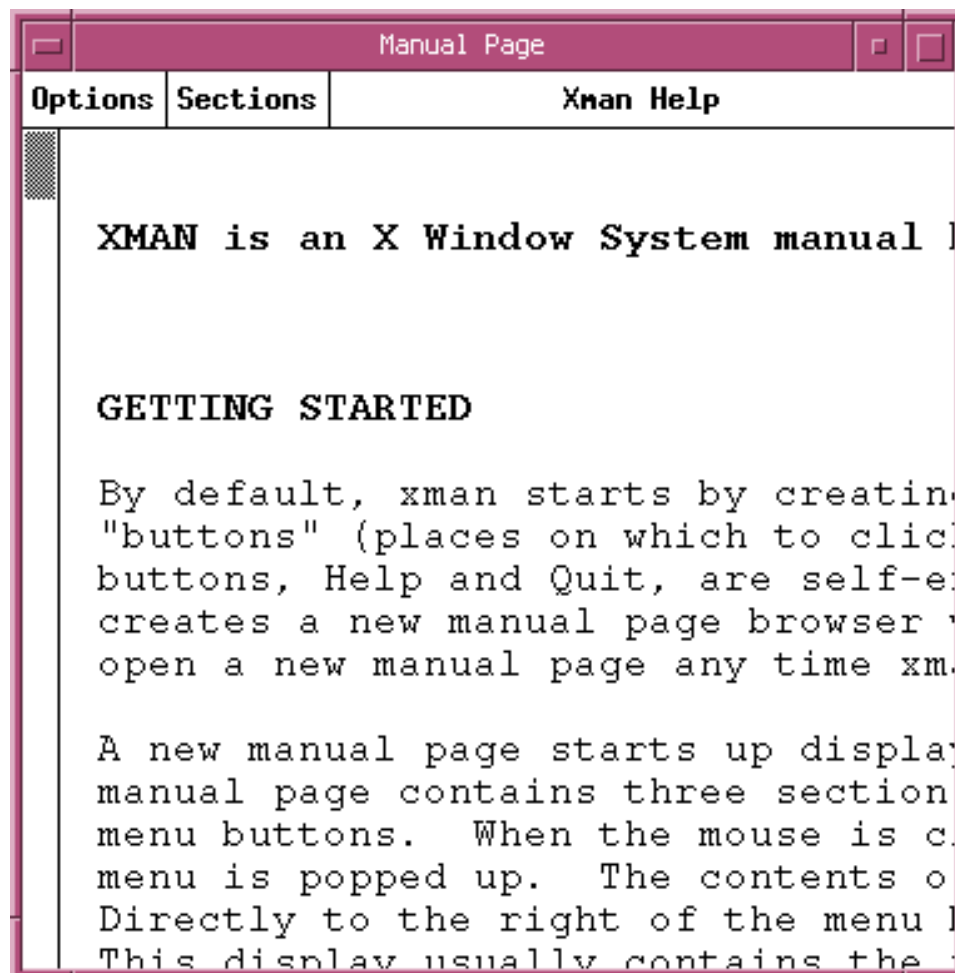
Manual Page

Options Sections Xman Help

XMAN is an X Window System manual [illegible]

GETTING STARTED

By default, xman starts by creatin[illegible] "buttons" (places on which to clic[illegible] buttons, Help and Quit, are self-e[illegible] creates a new manual page browser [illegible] open a new manual page any time xm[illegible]

A new manual page starts up displa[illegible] manual page contains three section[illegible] menu buttons. When the mouse is c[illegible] menu is popped up. The contents o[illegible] Directly to the right of the menu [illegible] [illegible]